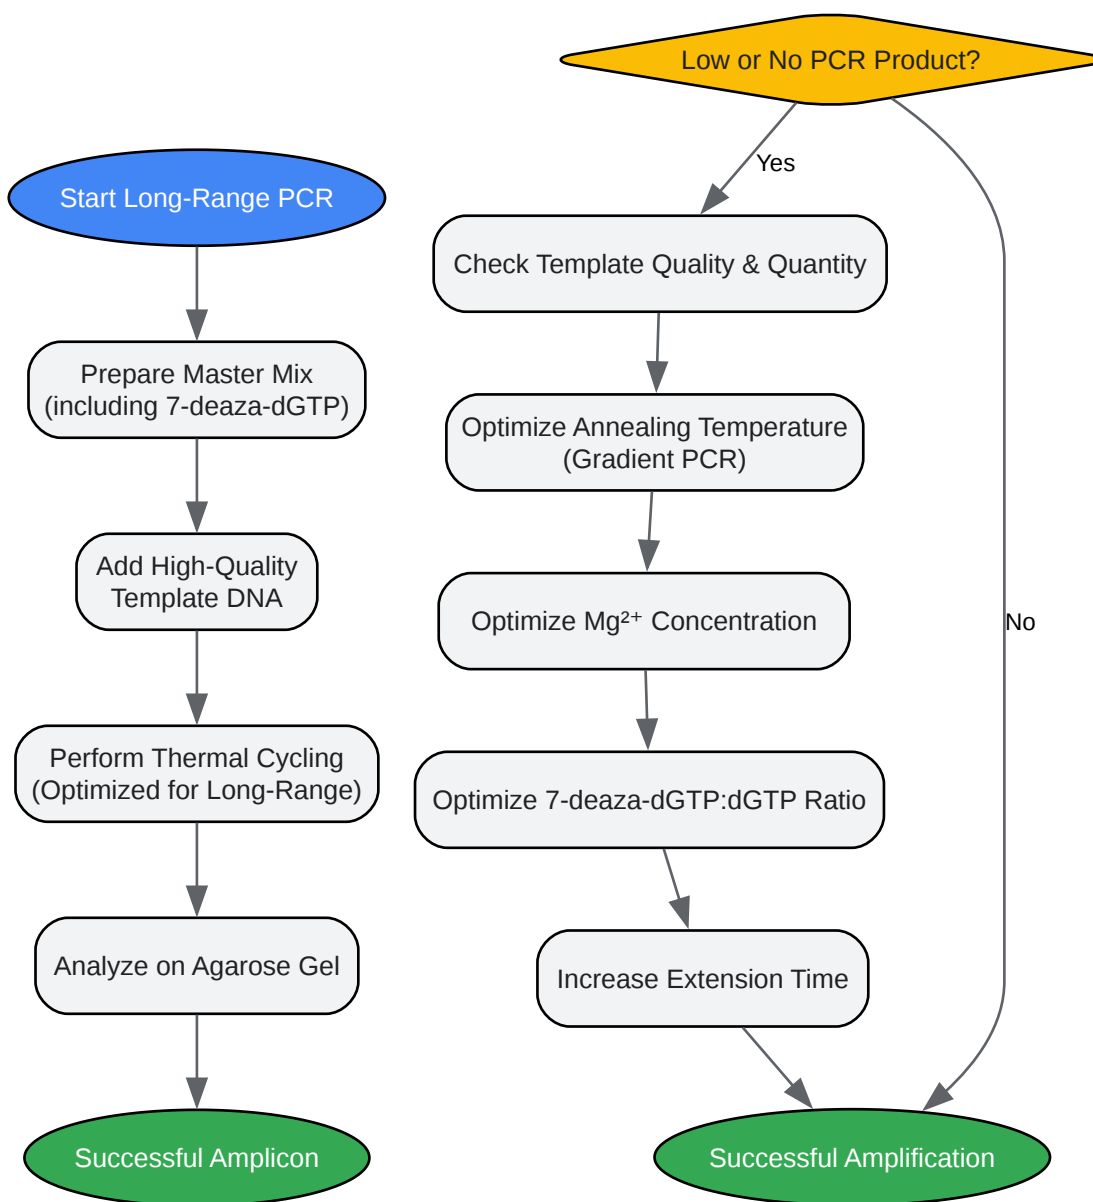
Start Long-Range PCR

Prepare Master Mix (including 7-deaza-dGTP)

Add High-Quality Template DNA

Perform Thermal Cycling (Optimized for Long-Range)

Analyze on Agarose Gel

Successful Amplicon

Low or No PCR Product?

Yes

Check Template Quality & Quantity

Optimize Annealing Temperature (Gradient PCR)

Optimize $Mg^{2+}$ Concentration

Optimize 7-deaza-dGTP:dGTP Ratio

Increase Extension Time

No

Successful Amplification